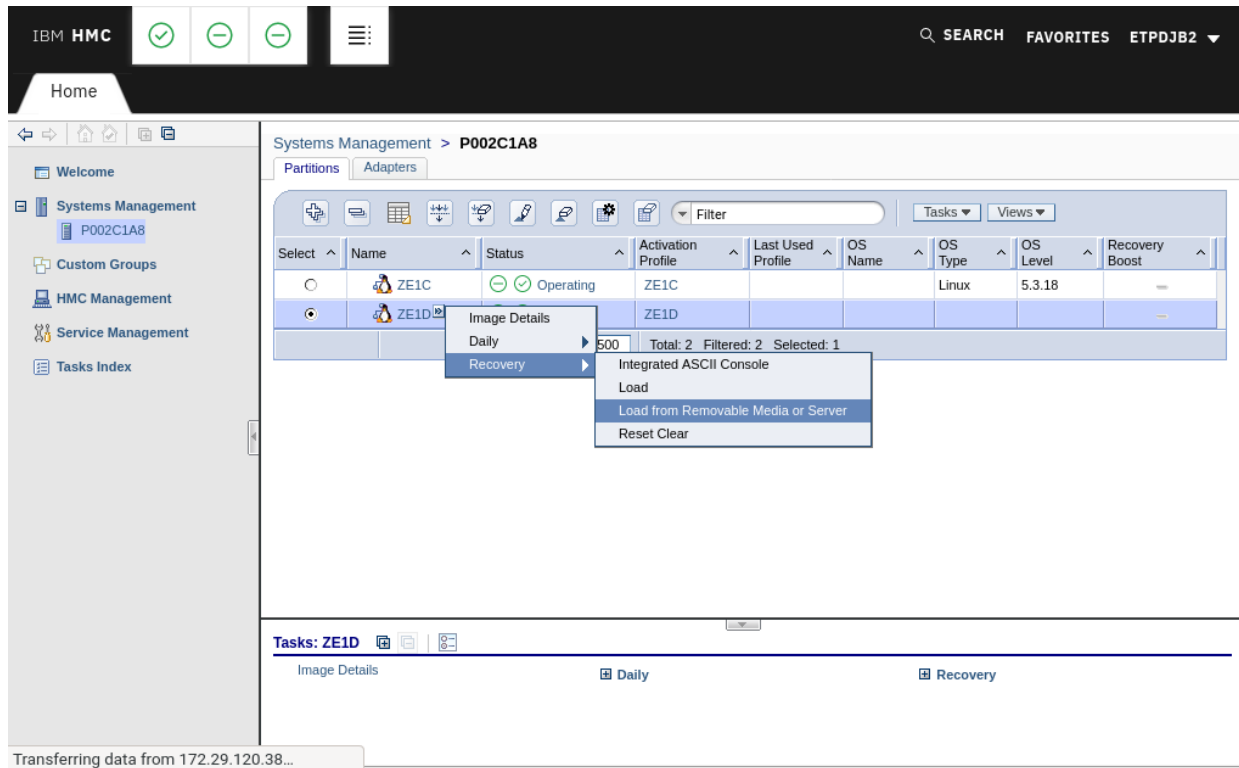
IBM HMC

SEARCH FAVORITES ETPDJB2

Home

Welcome

Systems Management

P002C1A8

Custom Groups

HMC Management

Service Management

Tasks Index

Systems Management > P002C1A8

Partitions Adapters

Filter

Tasks Views

| Select | Name | Status | Activation Profile | Last Used Profile | OS Name | OS Type | OS Level | Recovery Boost |
|---|---|---|---|---|---|---|---|---|
| ○ | ZE1C | Operating | ZE1C | | | Linux | 5.3.18 | — |
| ◉ | ZE1D | | ZE1D | | | | | — |

500 Total: 2 Filtered: 2 Selected: 1

Image Details
Daily
Recovery

Integrated ASCII Console
Load
Load from Removable Media or Server
Reset Clear

Tasks: ZE1D

Image Details

Daily

Recovery

Transferring data from 172.29.120.38...